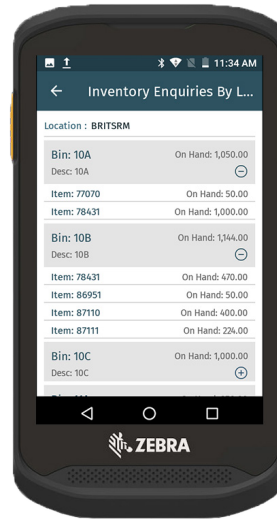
11:34 AM

Inventory Enquiries By L...

Location : BRITSRM

Bin: 10A
On Hand: 1,050.00
Desc: 10A

Item: 77070
On Hand: 50.00

Item: 78431
On Hand: 1,000.00

Bin: 10B
On Hand: 1,144.00
Desc: 10B

Item: 78431
On Hand: 470.00

Item: 86951
On Hand: 50.00

Item: 87110
On Hand: 400.00

Item: 87111
On Hand: 224.00

Bin: 10C
On Hand: 1,000.00
Desc: 10C

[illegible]

ZEBRA